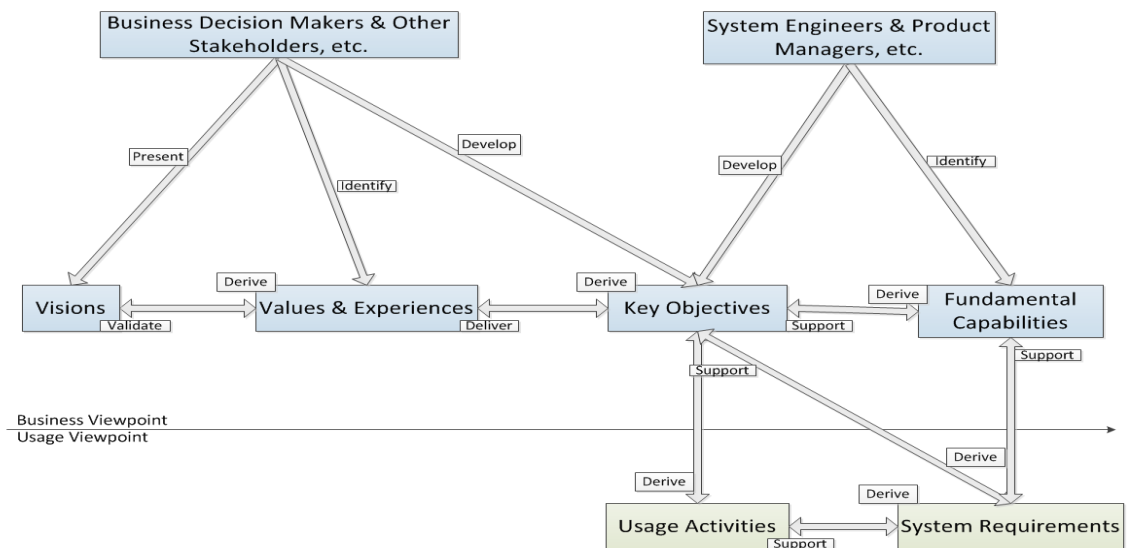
Business Decision Makers & Other Stakeholders, etc.

System Engineers & Product Managers, etc.

Present

Identify

Develop

Develop

Identify

Derive

Derive

Derive

Visions

Validate

Values & Experiences

Deliver

Key Objectives

Support

Fundamental Capabilities

Support

Support

Business Viewpoint
Usage Viewpoint

Derive

Derive

Derive

Usage Activities

Support

System Requirements